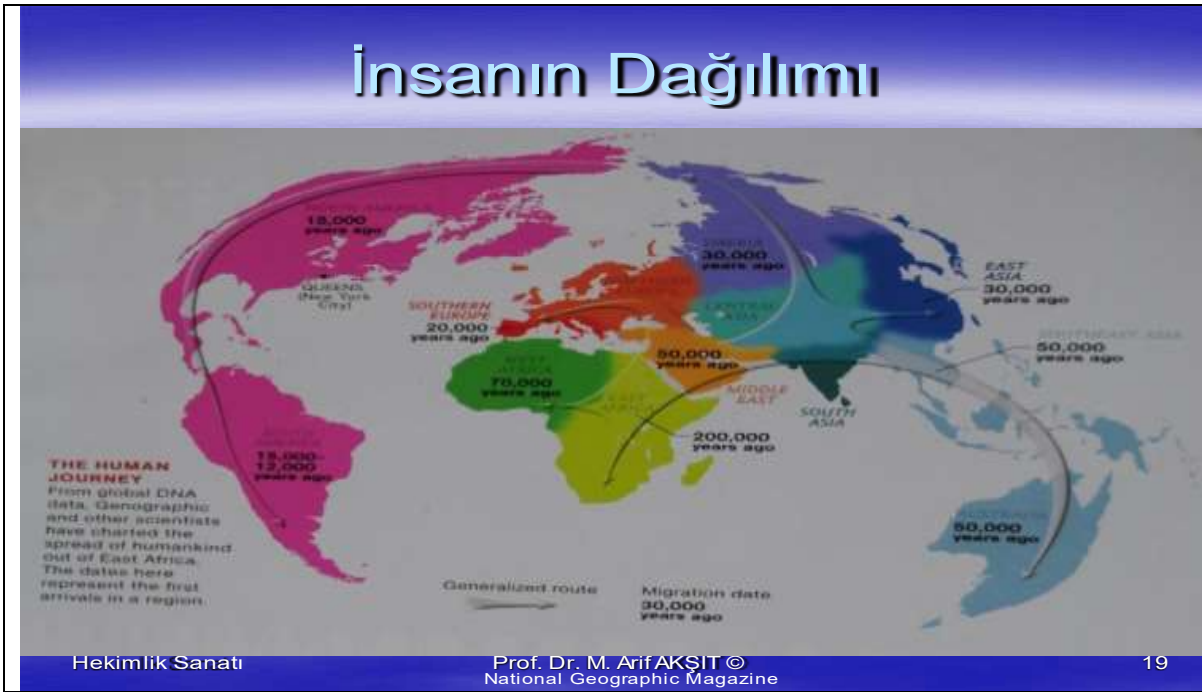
İnsanın Dağılımı

NORTH AMERICA
15,000 years ago

QUEENS (New York City)

SIBERIA
30,000 years ago

EAST ASIA
30,000 years ago

SOUTHERN EUROPE
20,000 years ago

CENTRAL ASIA

SOUTHEAST ASIA
50,000 years ago

WEST AFRICA
70,000 years ago

50,000 years ago

MIDDLE EAST

SOUTH ASIA

EAST AFRICA

200,000 years ago

SOUTH AMERICA
15,000-12,000 years ago

THE HUMAN JOURNEY
From global DNA data, Genographic and other scientists have charted the spread of humankind out of East Africa. The dates here represent the first arrivals in a region.

AUSTRALIA
50,000 years ago

Generalized route

Migration date
30,000 years ago

Hekimlik Sanatı

Prof. Dr. M. Arif AKŞIT ©
National Geographic Magazine

19